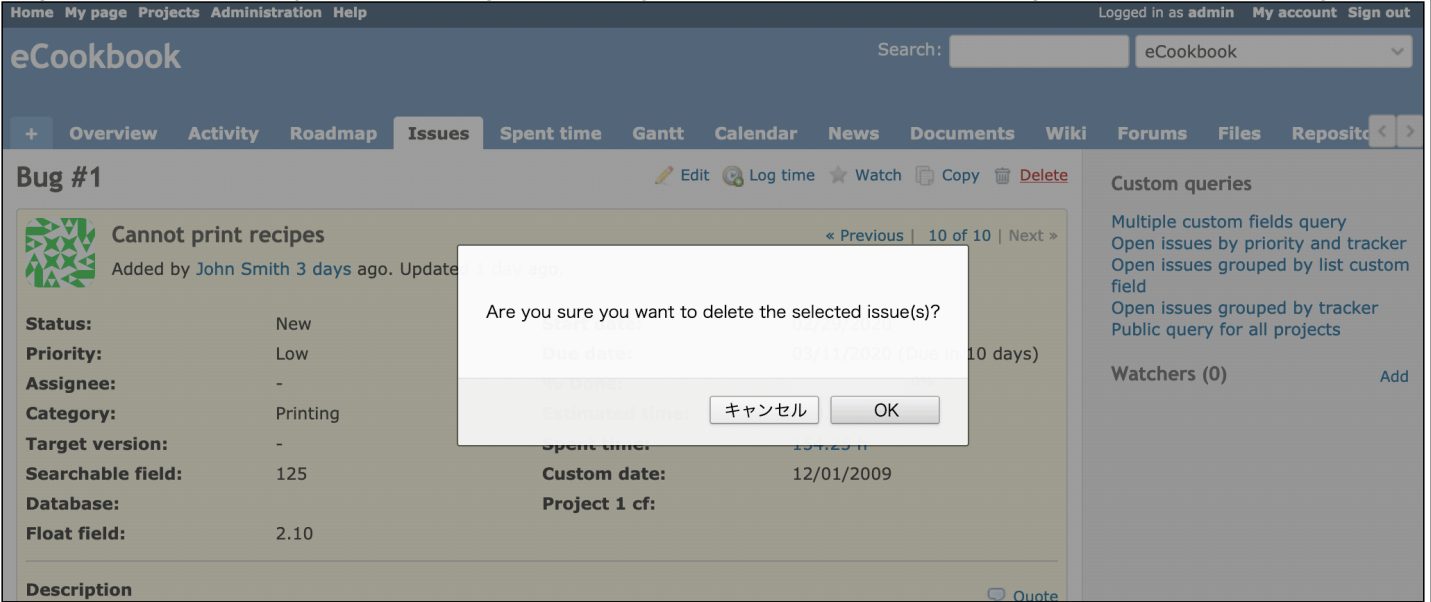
Home My page Projects Administration Help

Logged in as admin My account Sign out

eCookbook

Search: eCookbook

+ Overview Activity Roadmap Issues Spent time Gantt Calendar News Documents Wiki Forums Files Reposit

Bug #1

Edit Log time Watch Copy Delete

Cannot print recipes

« Previous | 10 of 10 | Next »

Added by John Smith 3 days ago. Updated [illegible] day ago.

Are you sure you want to delete the selected issue(s)?

キャンセル OK

| Status: | New | Start date: | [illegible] |
|---|---|---|---|
| Priority: | Low | Due date: | 03/11/2020 (Due in 10 days) |
| Assignee: | - | % Done: | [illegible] |
| Category: | Printing | Estimated time: | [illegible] |
| Target version: | - | Spent time: | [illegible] |
| Searchable field: | 125 | Custom date: | 12/01/2009 |
| Database: | | Project 1 cf: | |
| Float field: | 2.10 | | |

Description

Quote

Custom queries

Multiple custom fields query
Open issues by priority and tracker
Open issues grouped by list custom field
Open issues grouped by tracker
Public query for all projects

Watchers (0)

Add